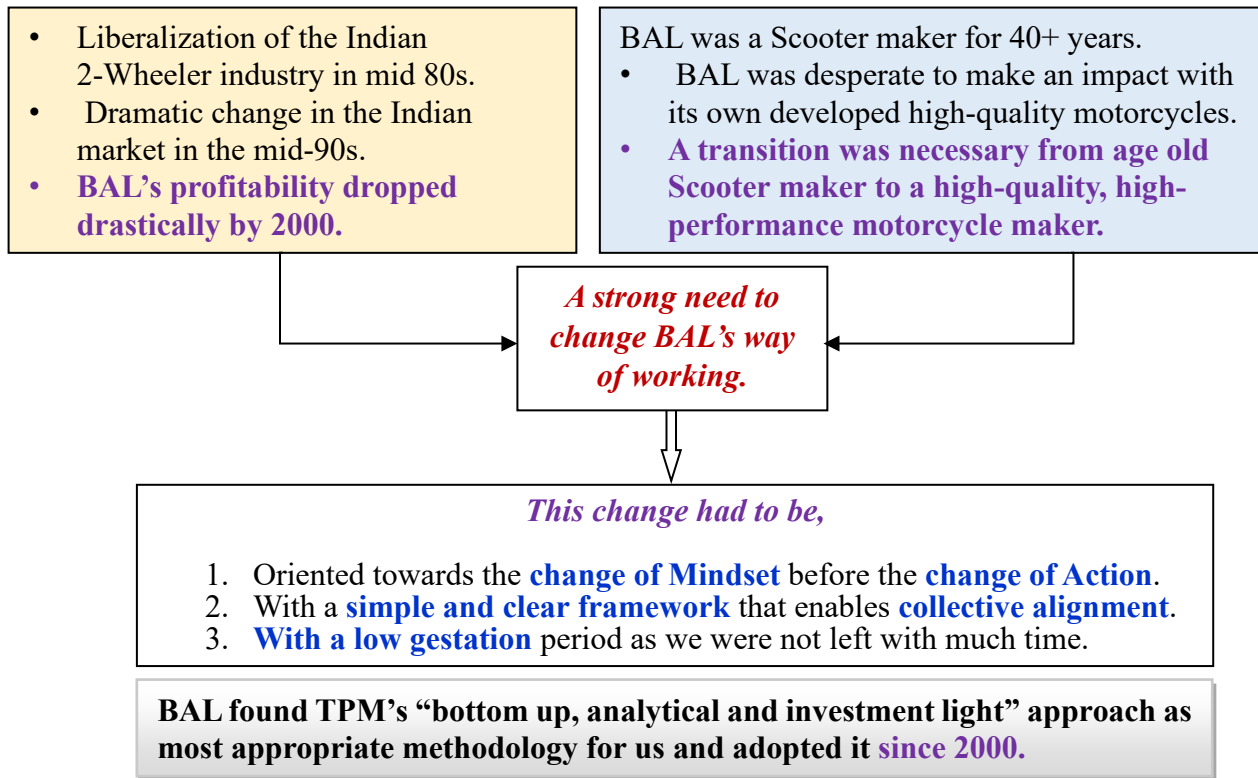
- Liberalization of the Indian 2-Wheeler industry in mid 80s.
- Dramatic change in the Indian market in the mid-90s.
- BAL's profitability dropped drastically by 2000.

BAL was a Scooter maker for 40+ years.
- BAL was desperate to make an impact with its own developed high-quality motorcycles.
- A transition was necessary from age old Scooter maker to a high-quality, high-performance motorcycle maker.

A strong need to change BAL's way of working.

This change had to be,

1. Oriented towards the change of Mindset before the change of Action.
2. With a simple and clear framework that enables collective alignment.
3. With a low gestation period as we were not left with much time.

BAL found TPM's "bottom up, analytical and investment light" approach as most appropriate methodology for us and adopted it since 2000.